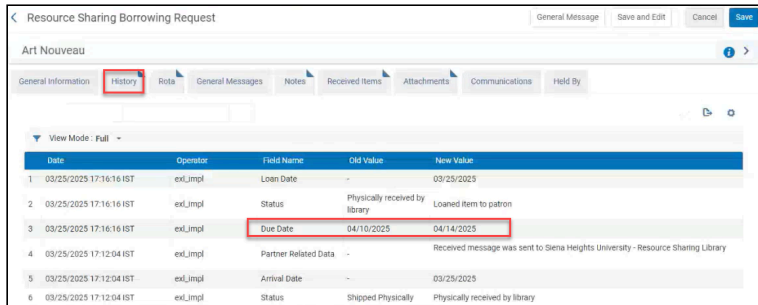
Resource Sharing Borrowing Request

General Message | Save and Edit | Cancel | Save

Art Nouveau

General Information | History | Rota | General Messages | Notes | Received Items | Attachments | Communications | Held By

View Mode : Full

| | Date | Operator | Field Name | Old Value | New Value |
|---|---|---|---|---|---|
| 1 | 03/25/2025 17:16:16 IST | exl_impl | Loan Date | - | 03/25/2025 |
| 2 | 03/25/2025 17:16:16 IST | exl_impl | Status | Physically received by library | Loaned item to patron |
| 3 | 03/25/2025 17:16:16 IST | exl_impl | Due Date | 04/10/2025 | 04/14/2025 |
| 4 | 03/25/2025 17:12:04 IST | exl_impl | Partner Related Data | - | Received message was sent to Siena Heights University - Resource Sharing Library |
| 5 | 03/25/2025 17:12:04 IST | exl_impl | Arrival Date | - | 03/25/2025 |
| 6 | 03/25/2025 17:12:04 IST | exl_impl | Status | Shipped Physically | Physically received by library |